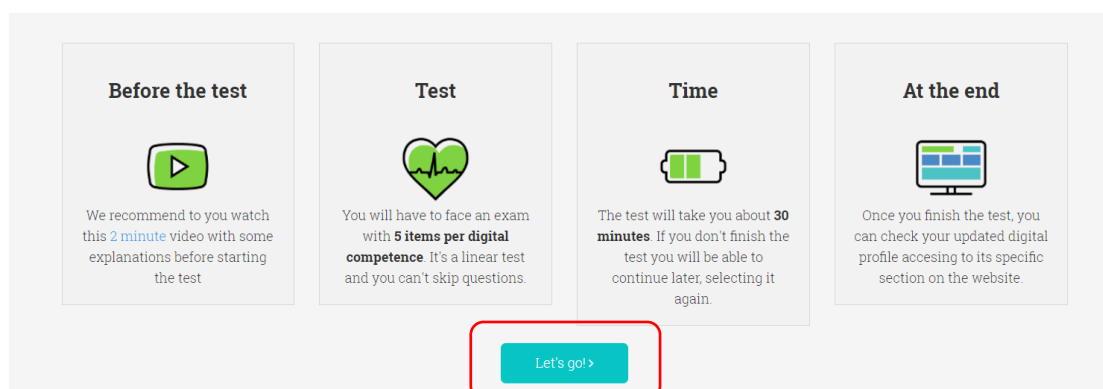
Before the test

We recommend to you watch this 2 minute video with some explanations before starting the test

Test

You will have to face an exam with **5 items per digital competence**. It's a linear test and you can't skip questions.

Time

The test will take you about **30 minutes**. If you don't finish the test you will be able to continue later, selecting it again.

At the end

Once you finish the test, you can check your updated digital profile accesing to its specific section on the website.

Let's go! ›